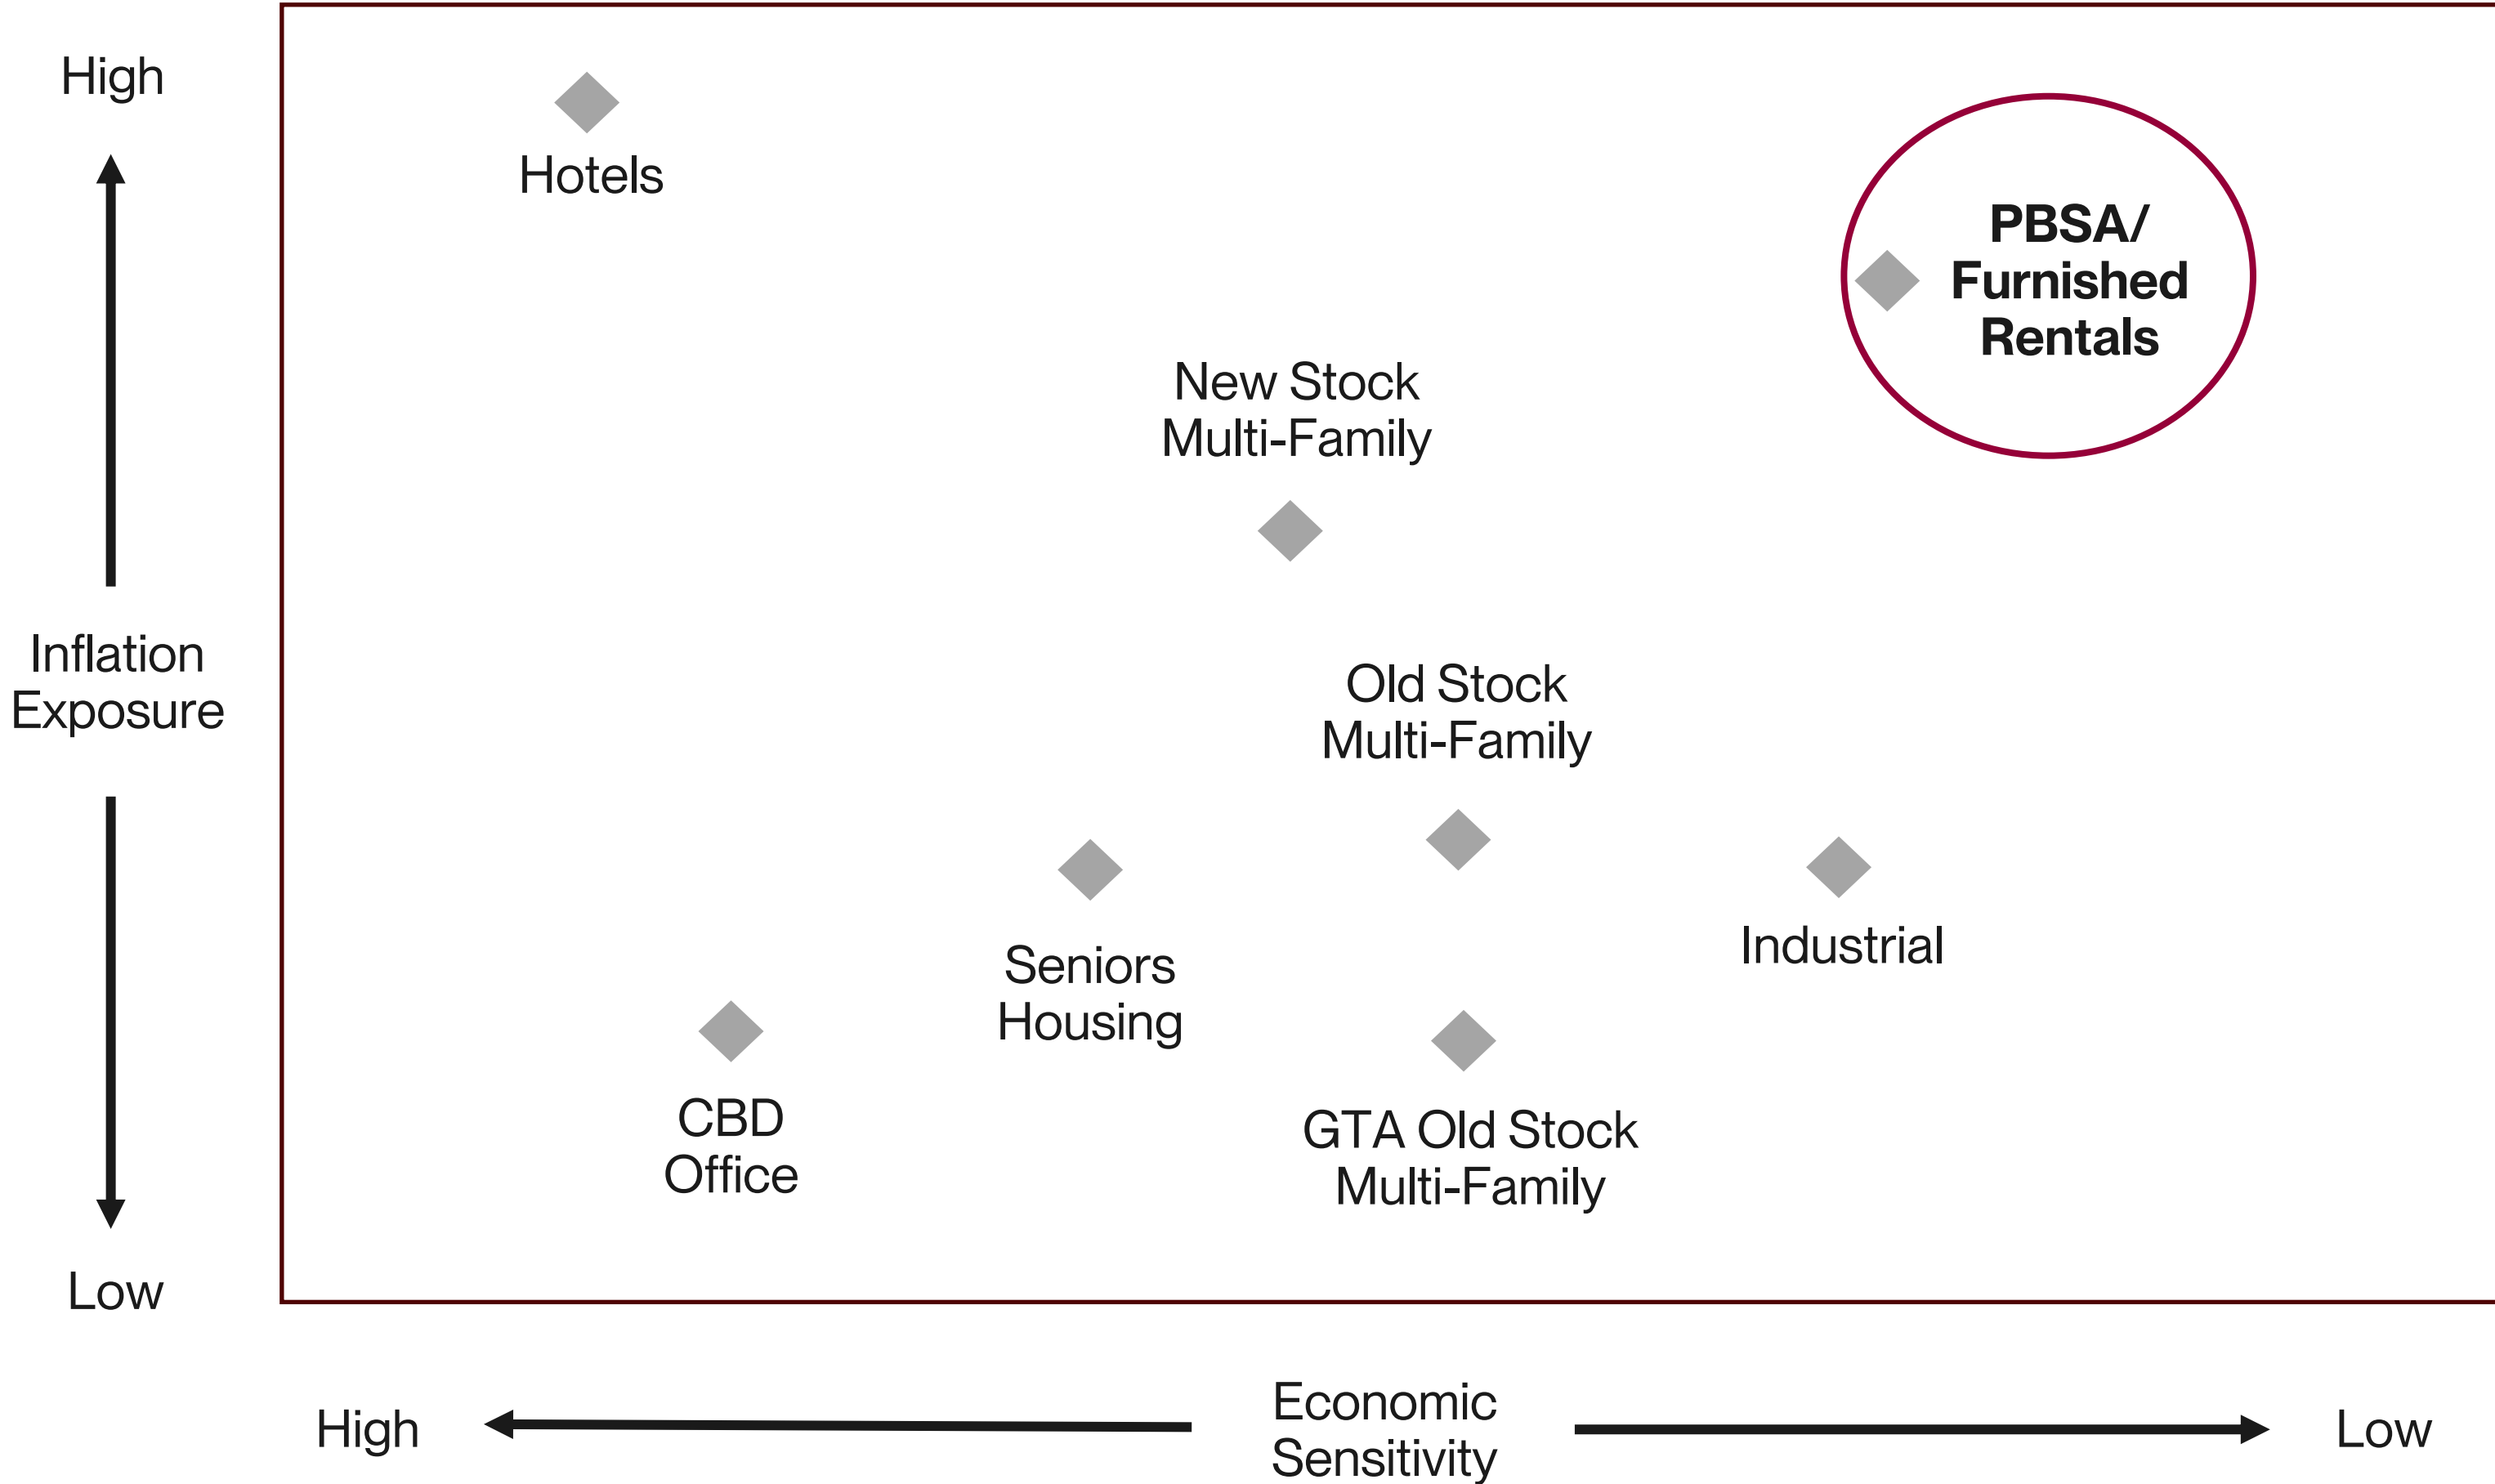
High

Inflation Exposure

Low

Hotels

PBSA/ Furnished Rentals

New Stock Multi-Family

Old Stock Multi-Family

Seniors Housing

Industrial

CBD Office

GTA Old Stock Multi-Family

High

Economic Sensitivity

Low